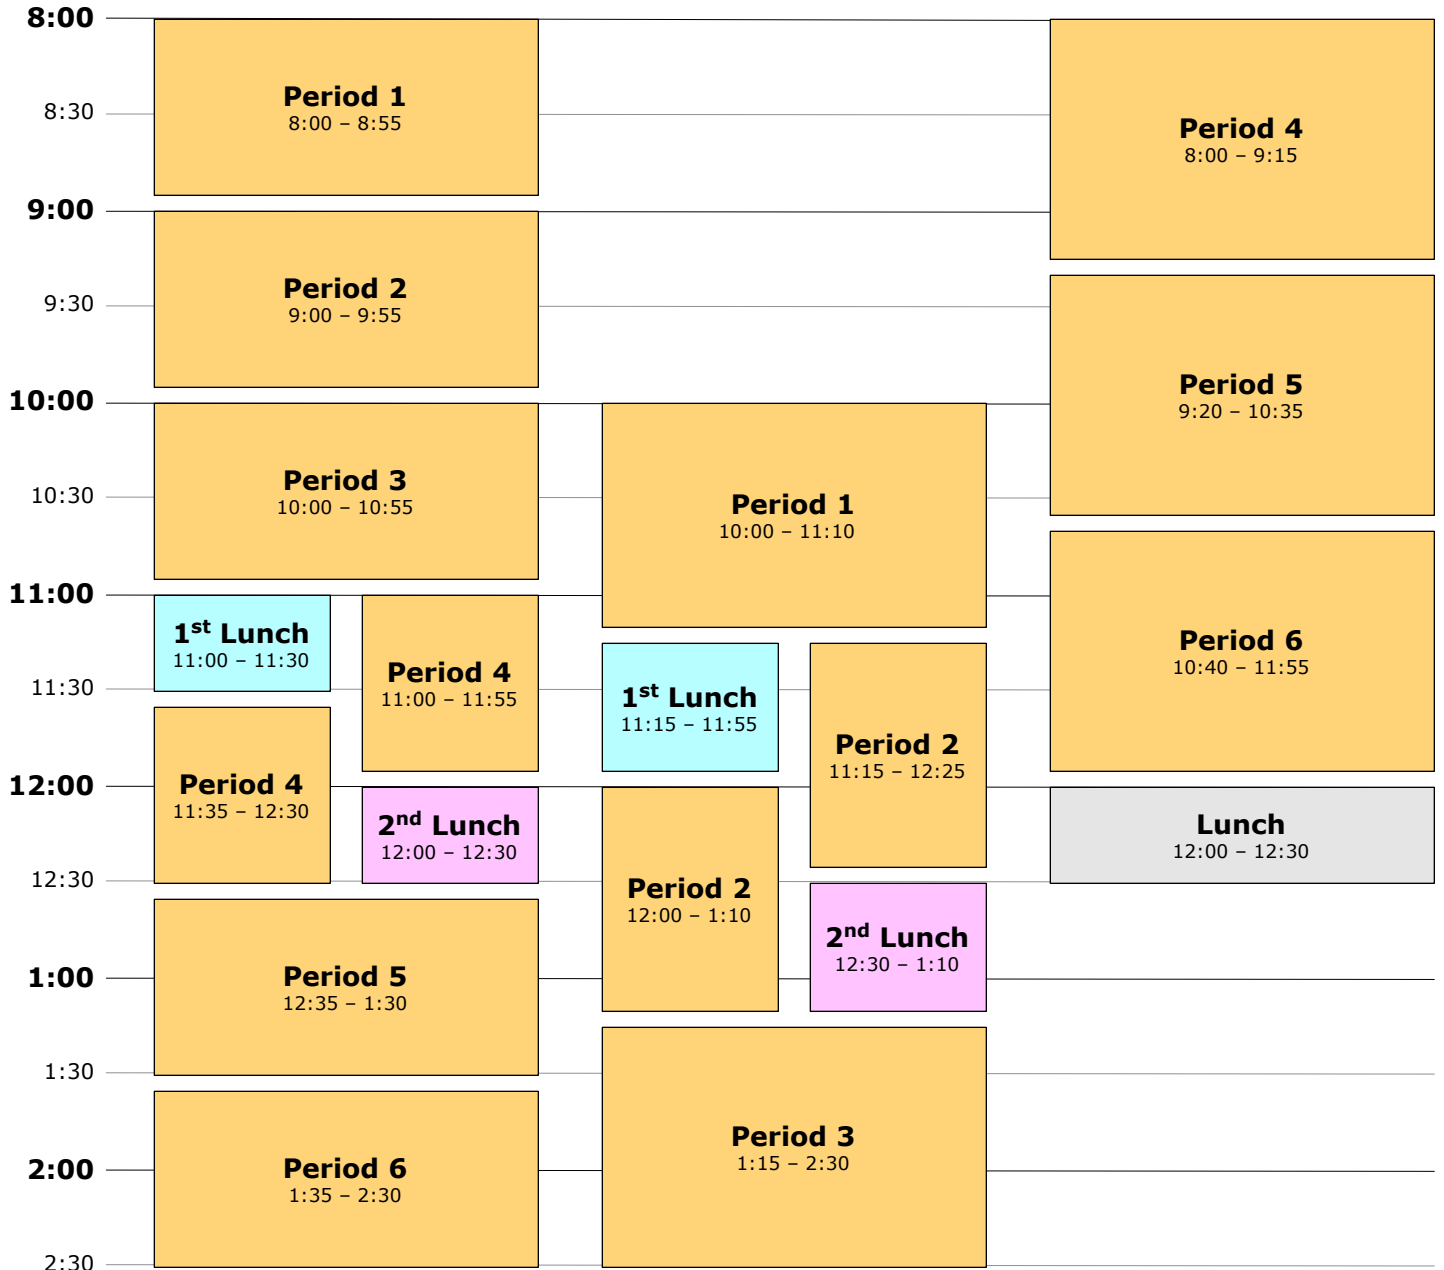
8:00
8:30
9:00
9:30
10:00
10:30
11:00
11:30
12:00
12:30
1:00
1:30
2:00
2:30

**Period 1**
8:00 – 8:55

**Period 2**
9:00 – 9:55

**Period 3**
10:00 – 10:55

**1$^{st}$ Lunch**
11:00 – 11:30

**Period 4**
11:00 – 11:55

**Period 4**
11:35 – 12:30

**2$^{nd}$ Lunch**
12:00 – 12:30

**Period 5**
12:35 – 1:30

**Period 6**
1:35 – 2:30

**Period 1**
10:00 – 11:10

**1$^{st}$ Lunch**
11:15 – 11:55

**Period 2**
11:15 – 12:25

**Period 2**
12:00 – 1:10

**2$^{nd}$ Lunch**
12:30 – 1:10

**Period 3**
1:15 – 2:30

**Period 4**
8:00 – 9:15

**Period 5**
9:20 – 10:35

**Period 6**
10:40 – 11:55

**Lunch**
12:00 – 12:30